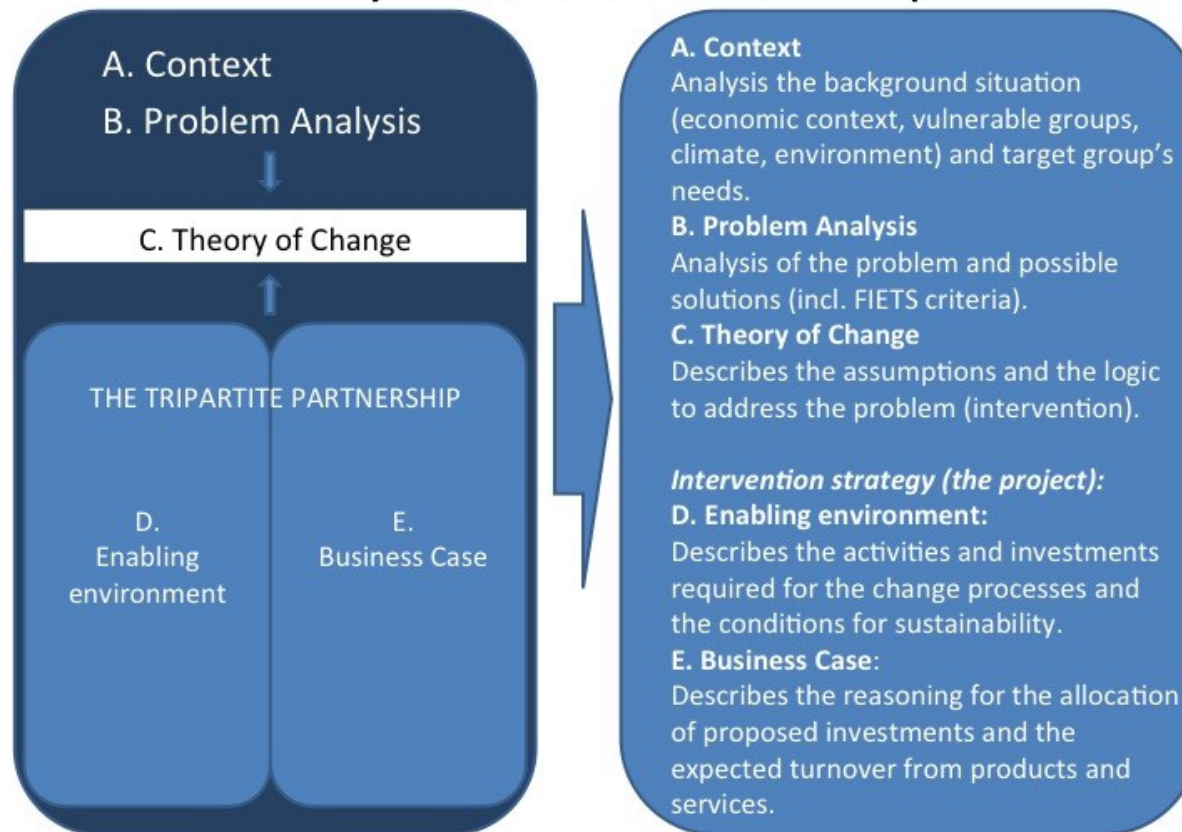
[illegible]

A. Context

B. Problem Analysis

C. Theory of Change

THE TRIPARTITE PARTNERSHIP

D. Enabling environment

E. Business Case

**A. Context**
Analysis the background situation (economic context, vulnerable groups, climate, environment) and target group's needs.
**B. Problem Analysis**
Analysis of the problem and possible solutions (incl. FIETS criteria).
**C. Theory of Change**
Describes the assumptions and the logic to address the problem (intervention).

***Intervention strategy (the project):***
**D. Enabling environment:**
Describes the activities and investments required for the change processes and the conditions for sustainability.
**E. Business Case**:
Describes the reasoning for the allocation of proposed investments and the expected turnover from products and services.